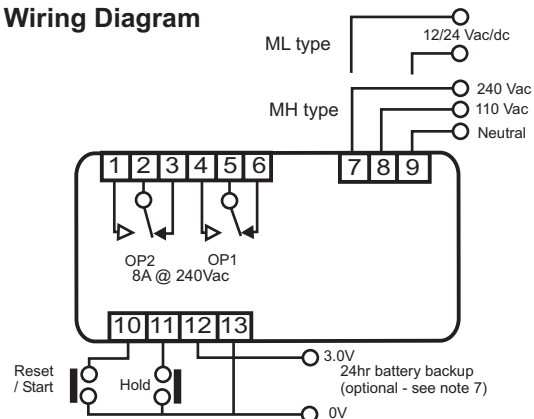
Wiring Diagram

ML type

12/24 Vac/dc

MH type

240 Vac
110 Vac
Neutral

1 2 3 4 5 6

7 8 9

OP2
OP1
8A @ 240Vac

10 11 12 13

Reset / Start

Hold

3.0V
24hr battery backup (optional - see note 7)

0V